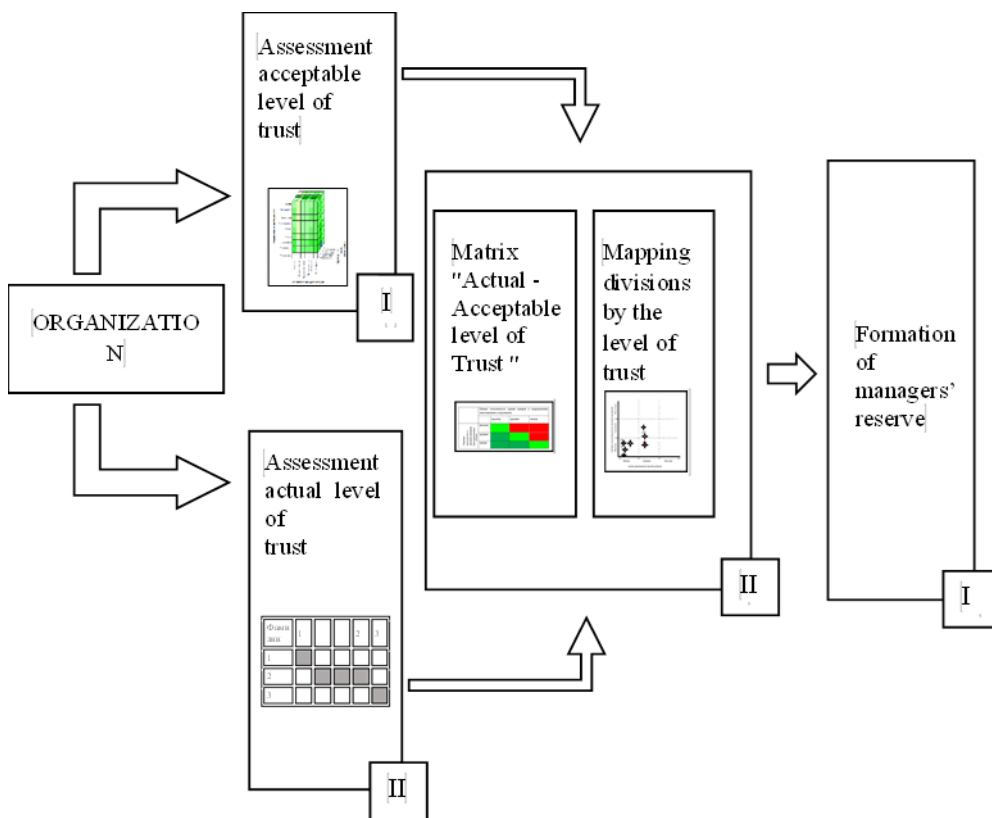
Assessment acceptable level of trust

I

ORGANIZATIO N

Matrix "Actual - Acceptable level of Trust "

Mapping divisions by the level of trust

II

Formation of managers' reserve

I

Assessment actual level of trust

| Фикси ция | 1 |  |  | 2 | 3 |
|---|---|---|---|---|---|
| 1 |  |  |  |  |  |
| 2 |  |  |  |  |  |
| 3 |  |  |  |  |  |

II